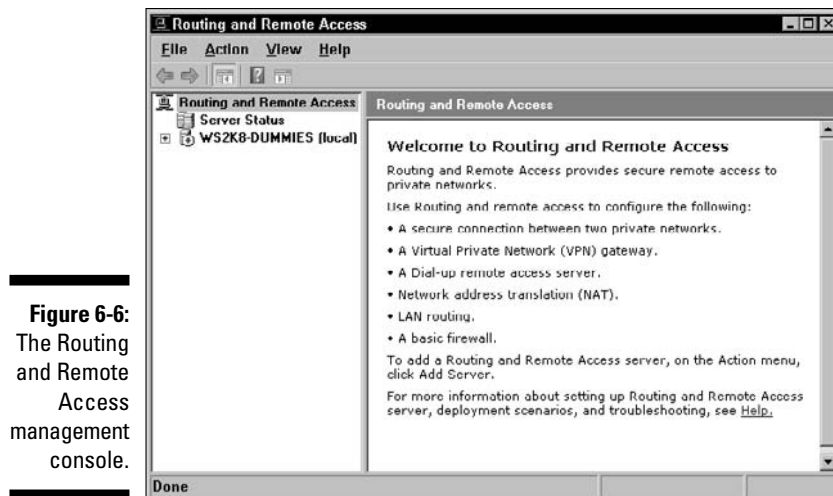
Figure 6-6: The Routing and Remote Access management console.

Routing and Remote Access

File Action View Help

Routing and Remote Access
Server Status
WS2K8-DUMMIES (local)

Routing and Remote Access

Welcome to Routing and Remote Access

Routing and Remote Access provides secure remote access to private networks.

Use Routing and remote access to configure the following:

• A secure connection between two private networks.

• A Virtual Private Network (VPN) gateway.

• A Dial-up remote access server.

• Network address translation (NAT).

• LAN routing.

• A basic firewall.

To add a Routing and Remote Access server, on the Action menu, click Add Server.

For more information about setting up Routing and Remote Access server, deployment scenarios, and troubleshooting, see Help.

Done